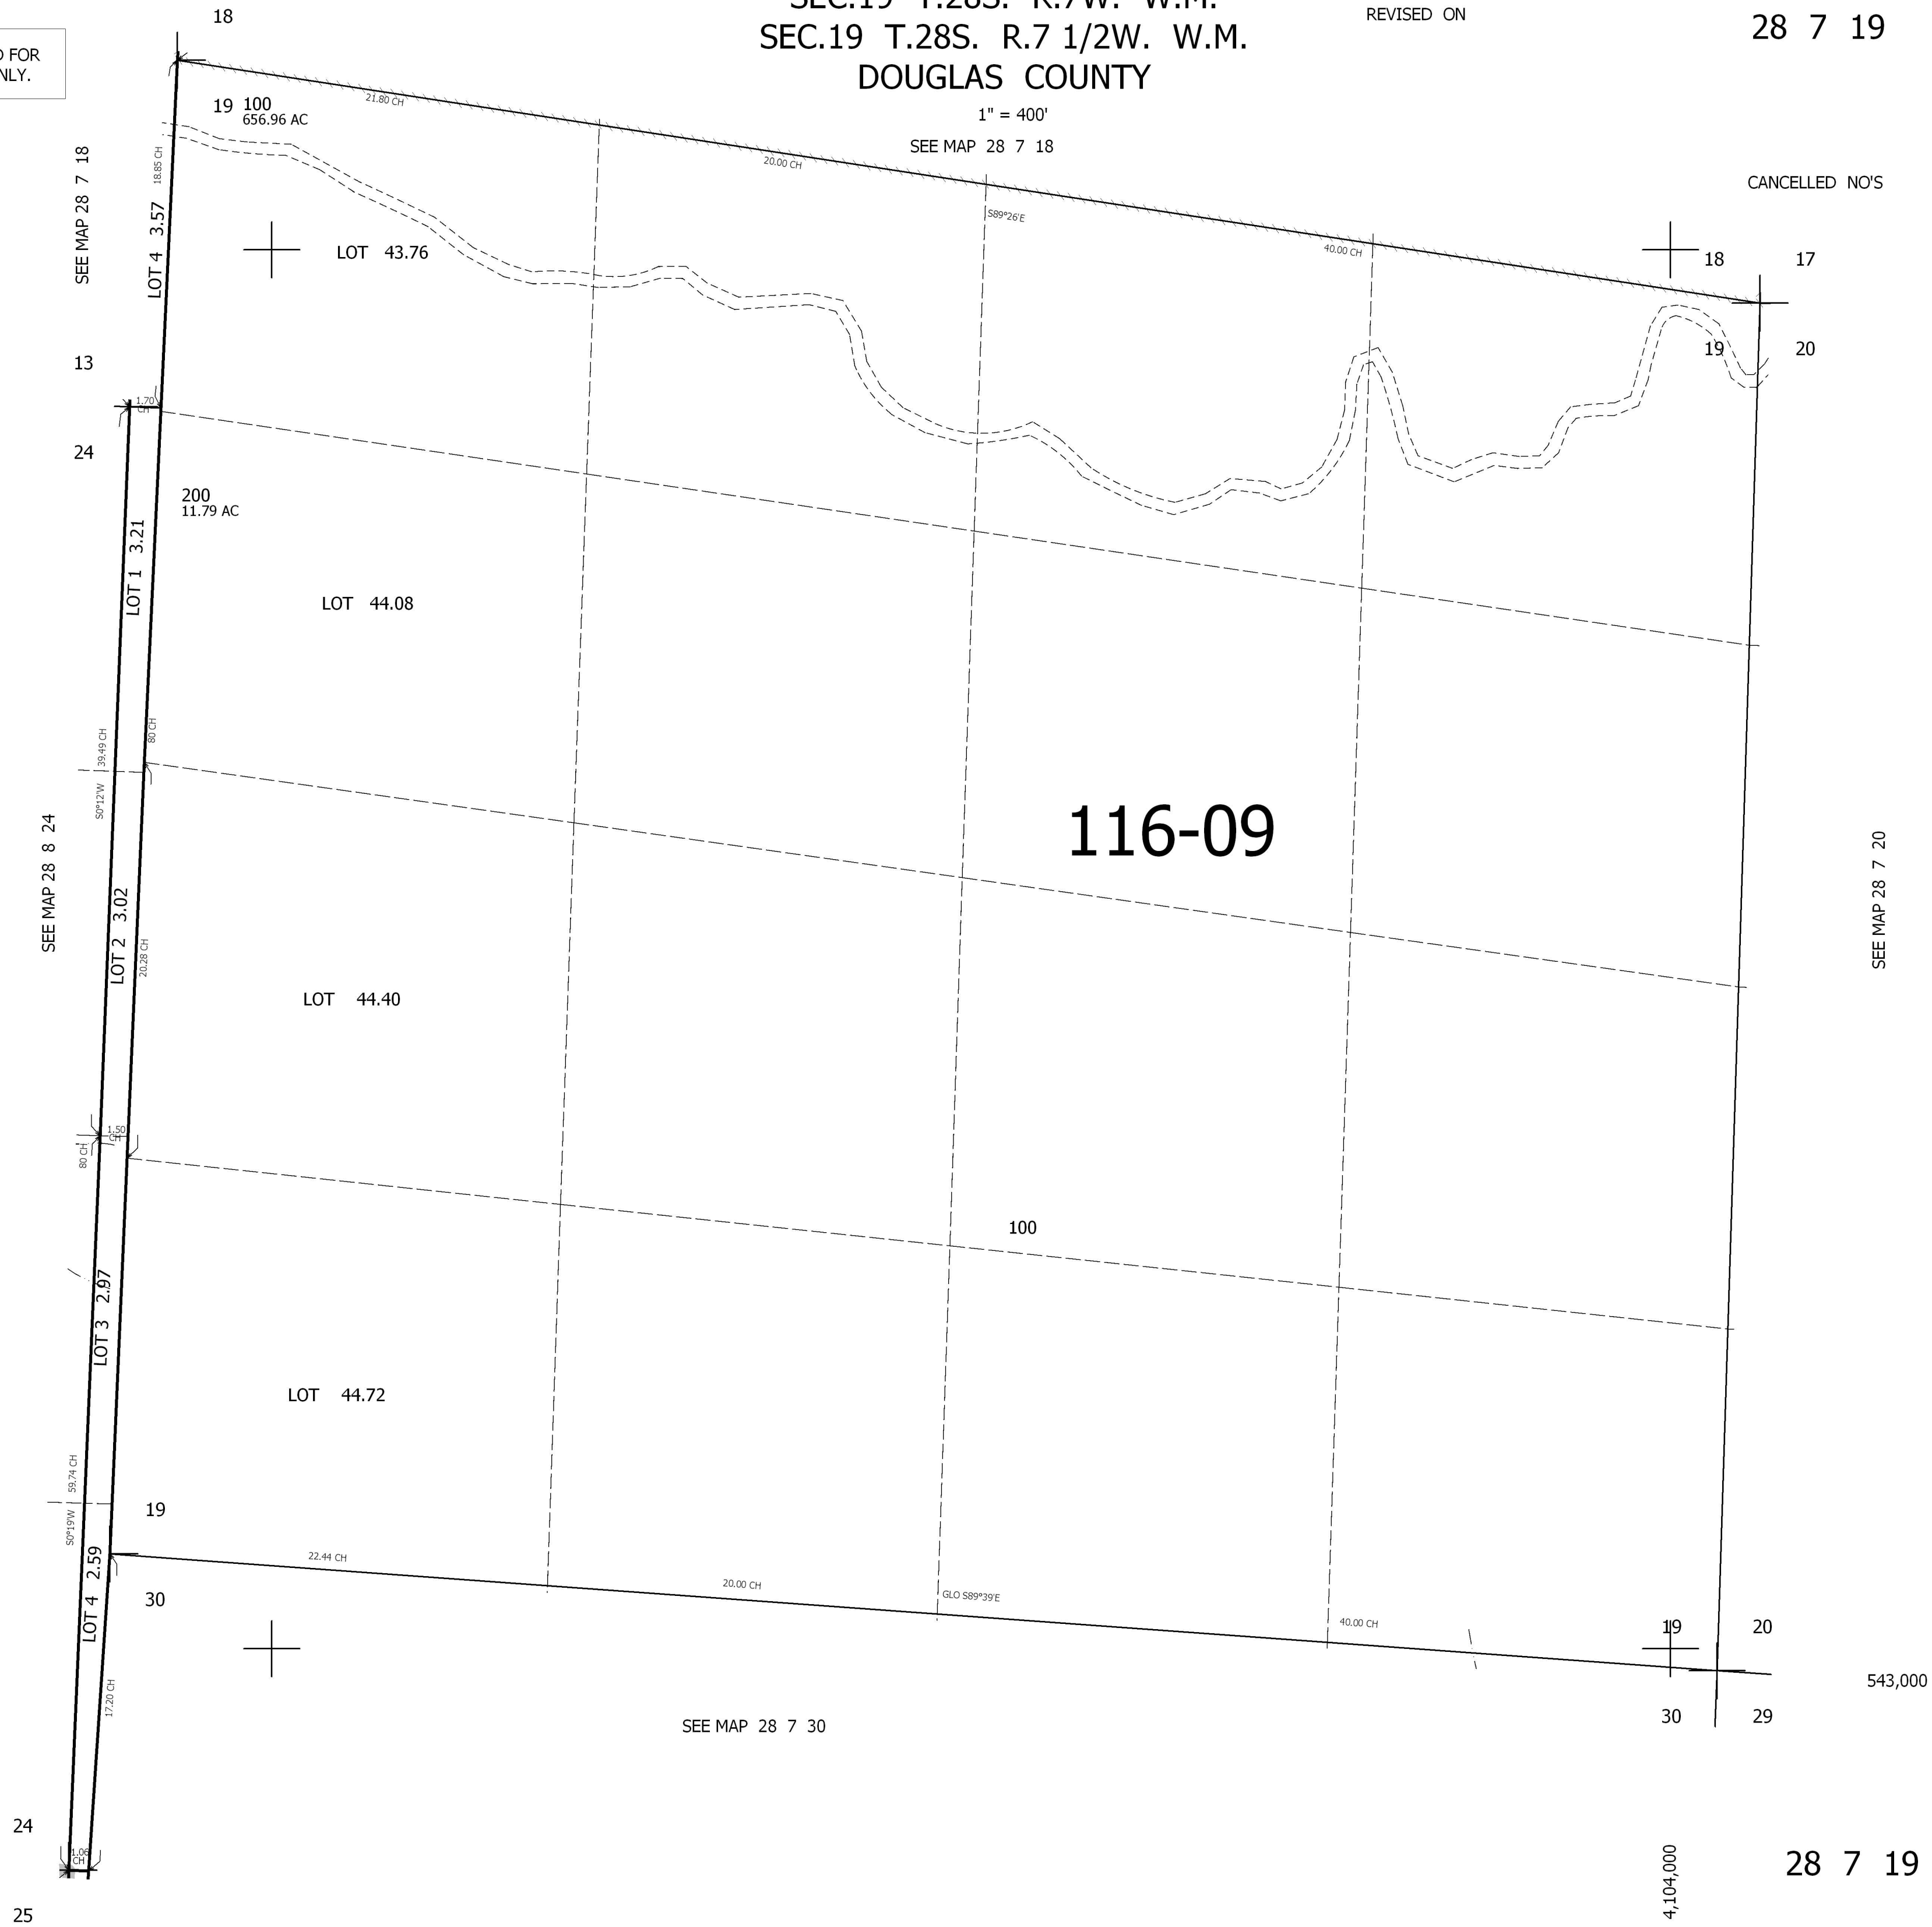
18

D FOR
NLY.

SEC.19 T.28S. R.7W. W.M.
SEC.19 T.28S. R.7 1/2W. W.M.
DOUGLAS COUNTY
1" = 400'

REVISED ON

28 7 19

SEE MAP 28 7 18

CANCELLED NO'S

21.80 CH

20.00 CH

S89°26'E

40.00 CH

19 100
656.96 AC

18.85 CH

SEE MAP 28 7 18

LOT 4 3.57

LOT 43.76

18 17

19 20

13

1.70 CH

24

200
11.79 AC

LOT 1 3.21

LOT 44.08

80 CH

39.49 CH

S0°12'W

116-09

SEE MAP 28 8 24

LOT 2 3.02

20.28 CH

SEE MAP 28 7 20

LOT 44.40

1.50 CH

80 CH

100

LOT 3 2.97

LOT 44.72

59.74 CH

S0°19'W

19

22.44 CH

20.00 CH

GLO S89°39'E

40.00 CH

LOT 4 2.59

30

19 20

17.20 CH

543,000

SEE MAP 28 7 30

30 29

24

1.06 CH

25

4,104,000

28 7 19